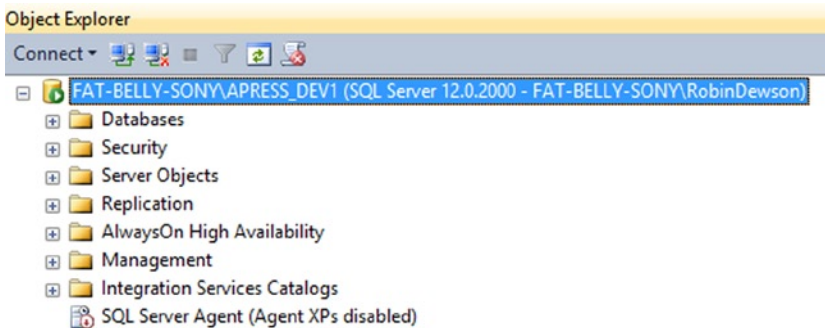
Object Explorer

Connect

FAT-BELLY-SONY\APRESS_DEV1 (SQL Server 12.0.2000 - FAT-BELLY-SONY\RobinDewson)

Databases

Security

Server Objects

Replication

AlwaysOn High Availability

Management

Integration Services Catalogs

SQL Server Agent (Agent XPs disabled)